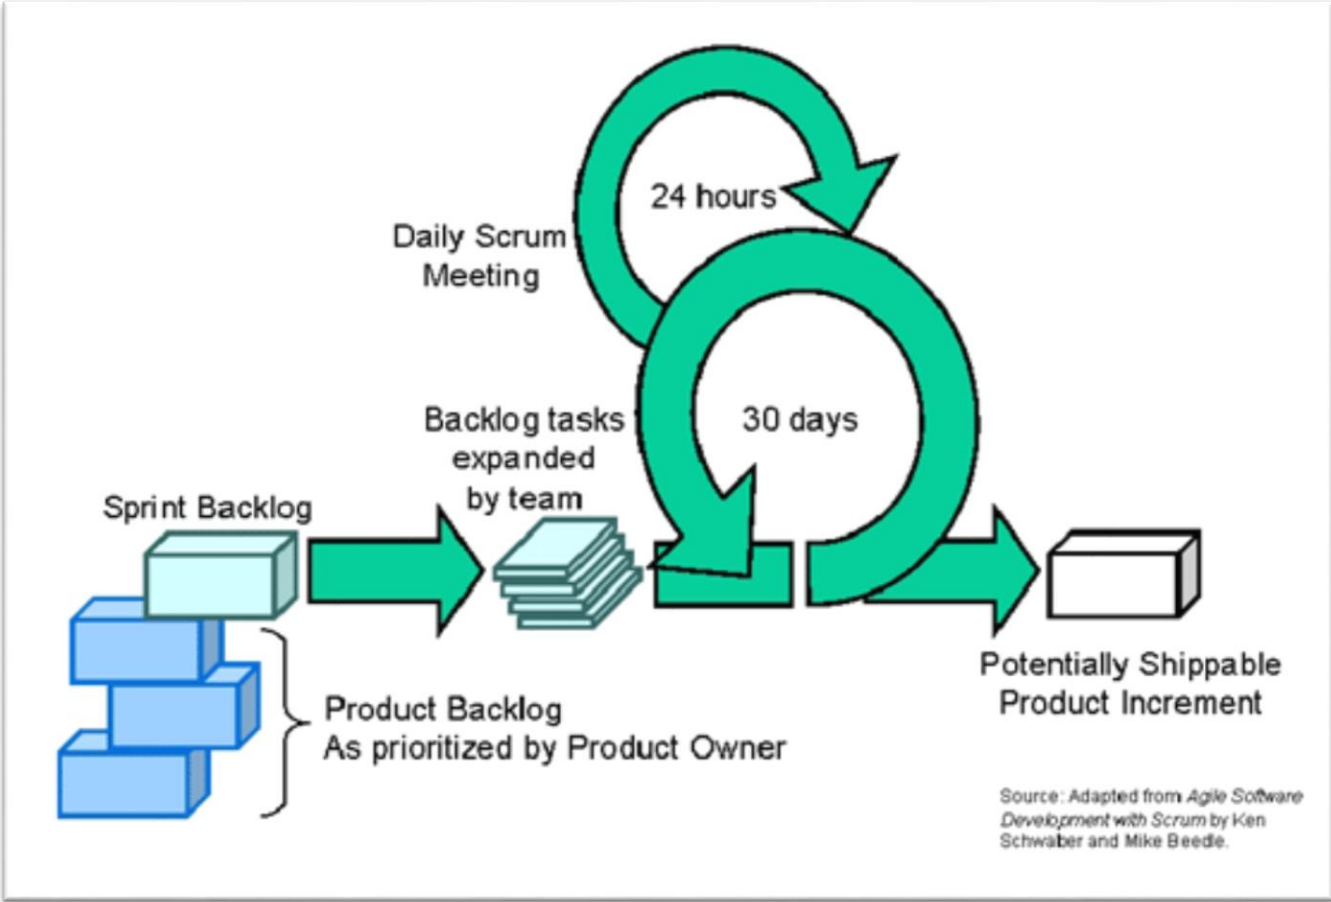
24 hours

Daily Scrum Meeting

Backlog tasks expanded by team

30 days

Sprint Backlog

Product Backlog
As prioritized by Product Owner

Potentially Shippable Product Increment

Source: Adapted from Agile Software Development with Scrum by Ken Schwaber and Mike Beedle.